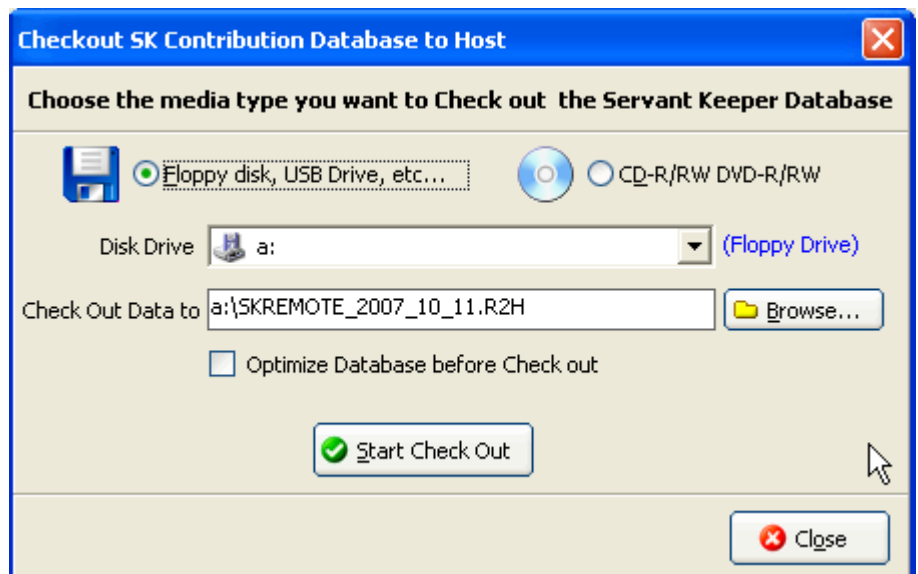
Checkout SK Contribution Database to Host

Choose the media type you want to Check out the Servant Keeper Database

Floppy disk, USB Drive, etc...

CD-R/RW DVD-R/RW

Disk Drive a:

(Floppy Drive)

Check Out Data to a:\SKREMOTE_2007_10_11.R2H

Browse...

Optimize Database before Check out

Start Check Out

Close